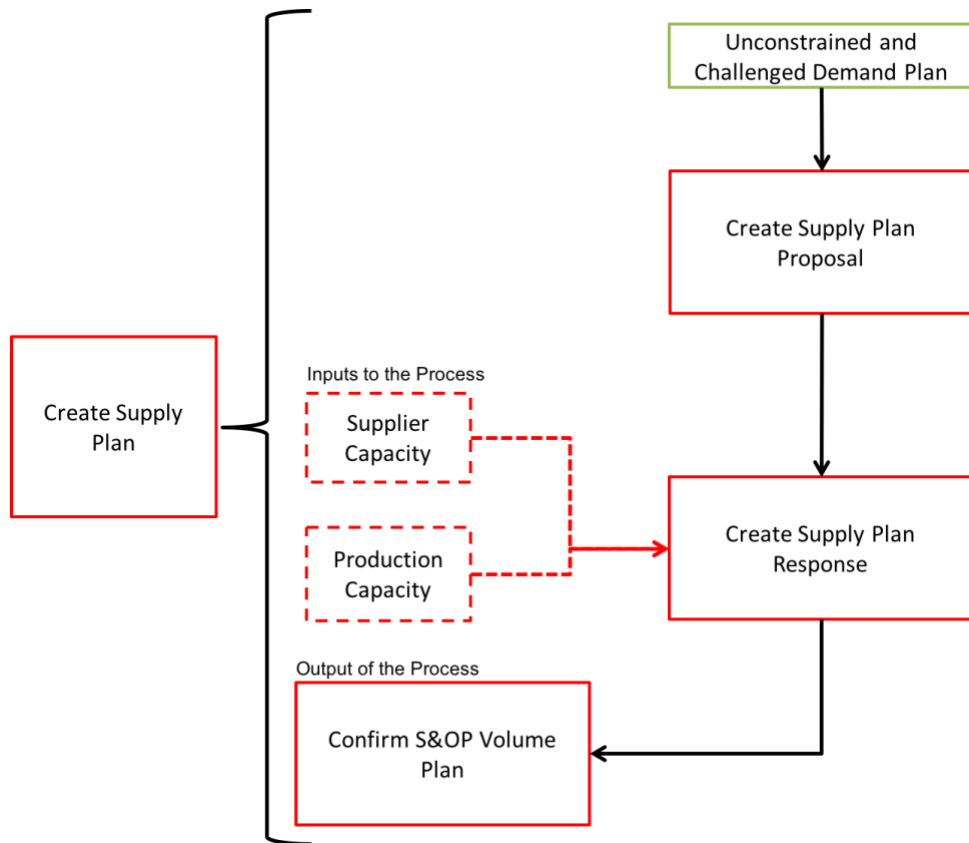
Create Supply Plan

Unconstrained and Challenged Demand Plan

Create Supply Plan Proposal

Inputs to the Process

Supplier Capacity

Production Capacity

Create Supply Plan Response

Output of the Process

Confirm S&OP Volume Plan